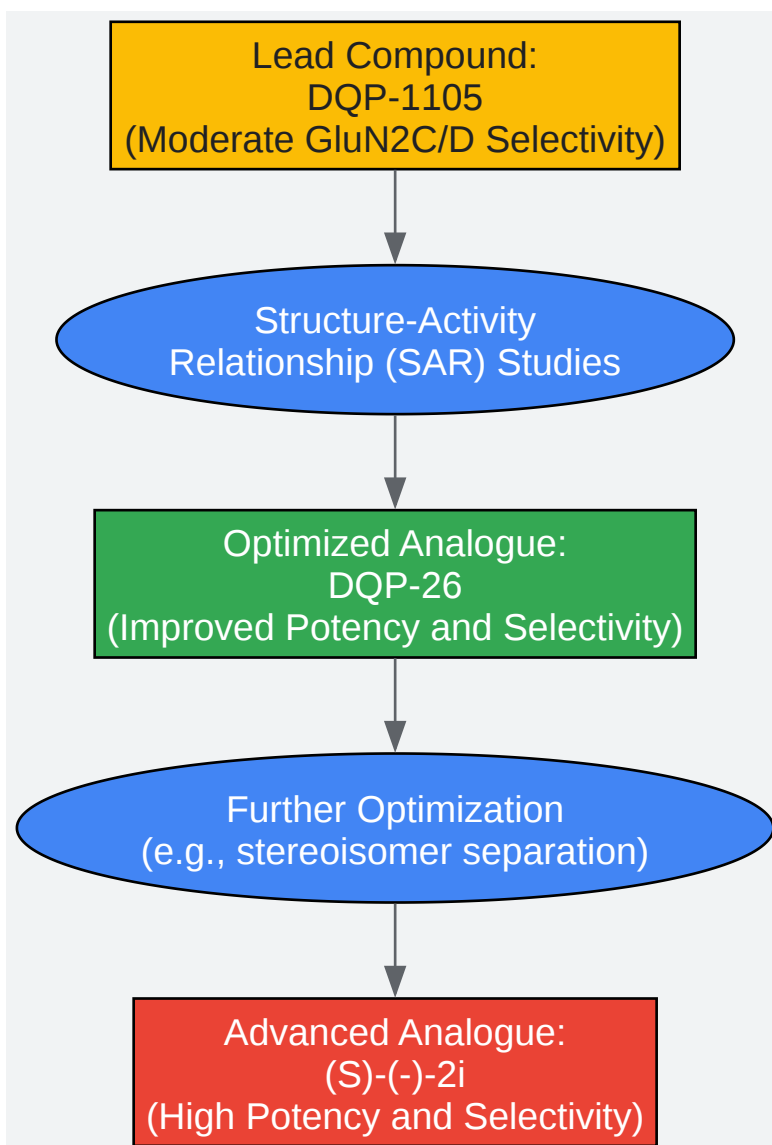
Lead Compound:
DQP-1105
(Moderate GluN2C/D Selectivity)

Structure-Activity
Relationship (SAR) Studies

Optimized Analogue:
DQP-26
(Improved Potency and Selectivity)

Further Optimization
(e.g., stereoisomer separation)

Advanced Analogue:
(S)-(-)-2i
(High Potency and Selectivity)